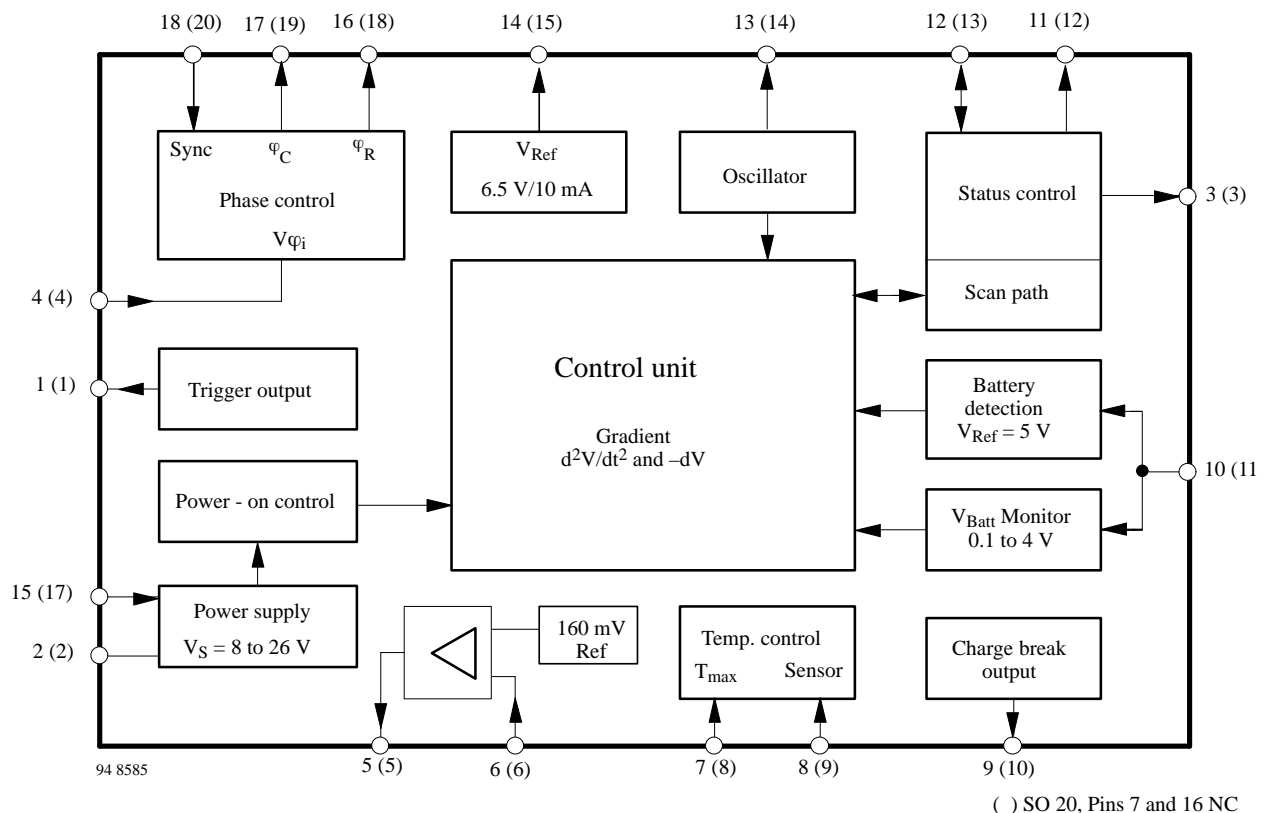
18 (20)
17 (19)
16 (18)
14 (15)
13 (14)
12 (13)
11 (12)

Sync
$\varphi_C$
$\varphi_R$
Phase control
$V\varphi_i$

$V_{Ref}$
6.5 V/10 mA

Oscillator

Status control

Scan path

3 (3)

4 (4)

1 (1)

Trigger output

Control unit

Gradient
$d^2V/dt^2$ and $-dV$

Battery detection
$V_{Ref} = 5$ V

10 (11

Power - on control

$V_{Batt}$ Monitor
0.1 to 4 V

15 (17)

2 (2)

Power supply
$V_S = 8$ to 26 V

160 mV
Ref

Temp. control
$T_{max}$
Sensor

Charge break output

94 8585
5 (5)
6 (6)
7 (8)
8 (9)
9 (10)

( ) SO 20, Pins 7 and 16 NC